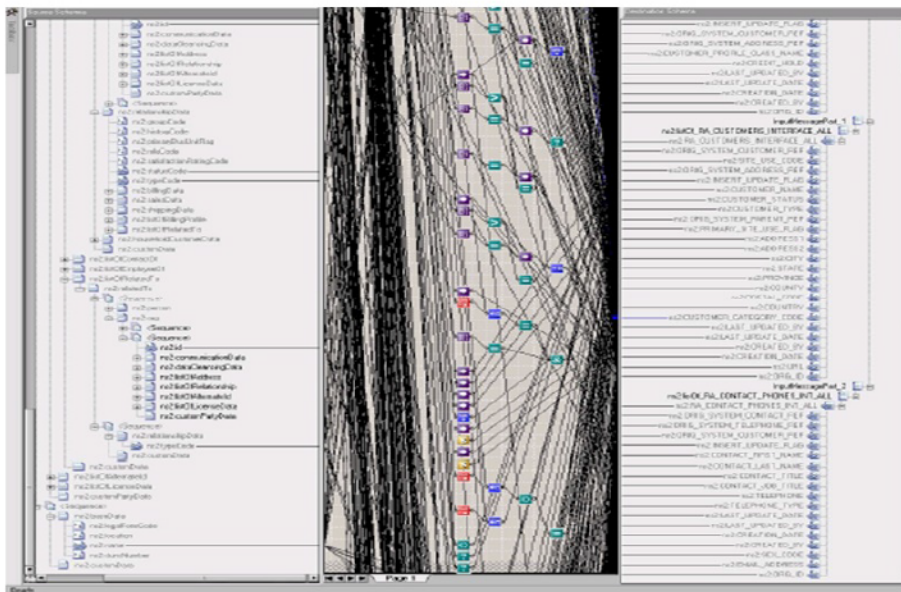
Source Schema

ns2:id
ns2:communicationData
ns2:dataCleansingData
ns2:listOfAddress
ns2:listOfRelationship
ns2:listOfAliasesId
ns2:listOfLicenseData
ns2:customPartyData
<Sequence>
ns2:relatedAppData
ns2:careCode
ns2:historyCode
ns2:discountDiscRtg
ns2:ratingCode
ns2:satisfactionRatingCode
ns2:statusCode
ns2:typeCode
ns2:billingData
ns2:salesData
ns2:shippingData
ns2:listOfBillingProfile
ns2:listOfRelatedTo
ns2:householdCustomerData
ns2:customData
ns2:listOfContactOf
ns2:listOfEmployeeOf
ns2:listOfRelatedTo
ns2:relatedTo
<Sequence>
ns2:header
ns2:area
<Sequence>
<Sequence>
ns2:id
ns2:communicationData
ns2:dataCleansingData
ns2:listOfAddress
ns2:listOfRelationship
ns2:listOfAliasesId
ns2:listOfLicenseData
ns2:customPartyData
<Sequence>
ns2:relationshipData
ns2:typeCode
ns2:customData
ns2:customData
ns2:listOfAliasesId
ns2:listOfLicenseData
ns2:customPartyData
<Sequence>
ns2:baseData
ns2:legalFormCode
ns2:location
ns2:name
ns2:dunsNumber
ns2:customData

Page 1

Destination Schema

ns2:INSERT_UPDATE_FLAG
ns2:ORIG_SYSTEM_CUSTOMER_REF
ns2:ORIG_SYSTEM_ADDRESS_REF
ns2:CUSTOMER_PROFILE_CLASS_NAME
ns2:CREDIT_HOLD
ns2:LAST_UPDATED_BY
ns2:LAST_UPDATE_DATE
ns2:CREATION_DATE
ns2:CREATED_BY
ns2:ORG_ID
InputMessagePart_1
ns2:listOfCI_RA_CUSTOMERS_INTERFACE_ALL
ns2:RA_CUSTOMERS_INTERFACE_ALL
ns2:ORIG_SYSTEM_CUSTOMER_REF
ns2:SITE_USE_CODE
ns2:ORIG_SYSTEM_ADDRESS_REF
ns2:INSERT_UPDATE_FLAG
ns2:CUSTOMER_NAME
ns2:CUSTOMER_STATUS
ns2:CUSTOMER_TYPE
ns2:ORIG_SYSTEM_PARENT_REF
ns2:PRIMARY_SITE_USE_FLAG
ns2:ADDRESS1
ns2:ADDRESS2
ns2:CITY
ns2:STATE
ns2:PROVINCE
ns2:COUNTY
ns2:COUNTRY
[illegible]
ns2:CUSTOMER_CATEGORY_CODE
ns2:LAST_UPDATED_BY
ns2:LAST_UPDATE_DATE
ns2:CREATED_BY
ns2:CREATION_DATE
ns2:URL
ns2:ORG_ID
InputMessagePart_2
ns2:listOfCI_RA_CONTACT_PHONES_INT_ALL
ns2:RA_CONTACT_PHONES_INT_ALL
ns2:ORIG_SYSTEM_CONTACT_REF
ns2:ORIG_SYSTEM_TELEPHONE_REF
ns2:ORIG_SYSTEM_CUSTOMER_REF
ns2:INSERT_UPDATE_FLAG
ns2:CONTACT_FIRST_NAME
ns2:CONTACT_LAST_NAME
ns2:CONTACT_TITLE
ns2:CONTACT_JOB_TITLE
ns2:TELEPHONE
ns2:TELEPHONE_TYPE
ns2:LAST_UPDATED_BY
ns2:LAST_UPDATE_DATE
ns2:CREATION_DATE
ns2:CREATED_BY
ns2:SIC_CODE
ns2:EMAIL_ADDRESS
ns2:ORG_ID